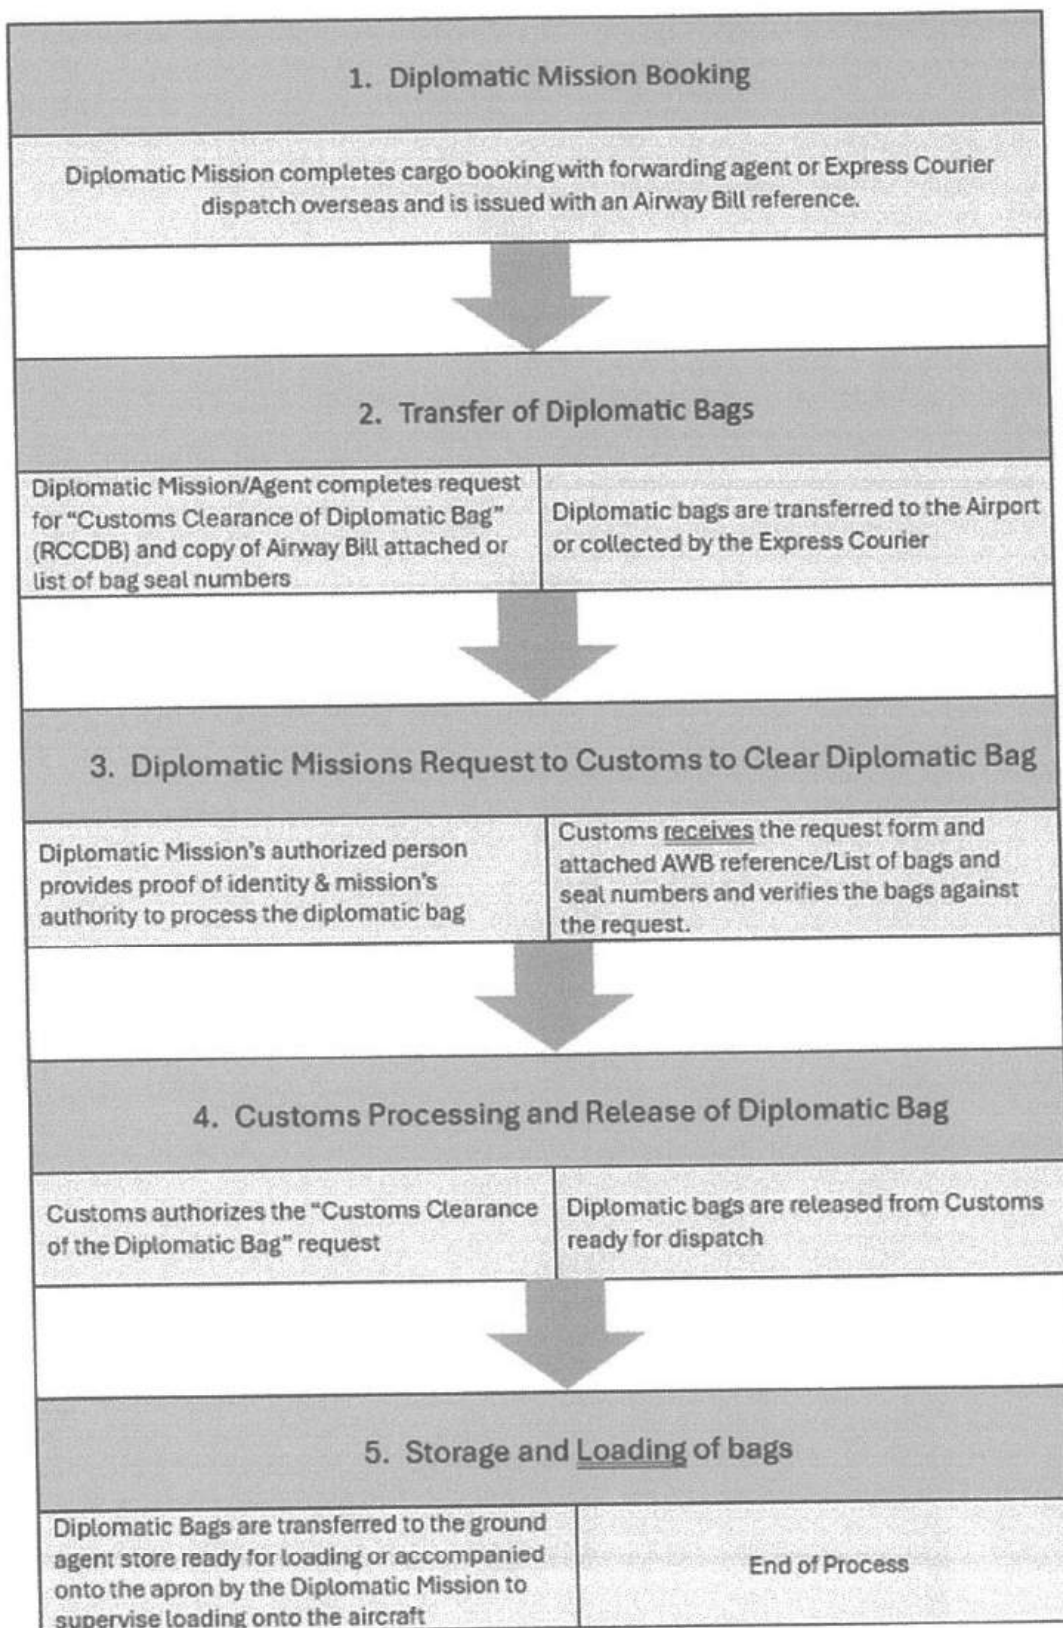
1. Diplomatic Mission Booking

Diplomatic Mission completes cargo booking with forwarding agent or Express Courier dispatch overseas and is issued with an Airway Bill reference.

2. Transfer of Diplomatic Bags

Diplomatic Mission/Agent completes request for "Customs Clearance of Diplomatic Bag" (RCCDB) and copy of Airway Bill attached or list of bag seal numbers

Diplomatic bags are transferred to the Airport or collected by the Express Courier

3. Diplomatic Missions Request to Customs to Clear Diplomatic Bag

Diplomatic Mission's authorized person provides proof of identity & mission's authority to process the diplomatic bag

Customs receives the request form and attached AWB reference/List of bags and seal numbers and verifies the bags against the request.

4. Customs Processing and Release of Diplomatic Bag

Customs authorizes the "Customs Clearance of the Diplomatic Bag" request

Diplomatic bags are released from Customs ready for dispatch

5. Storage and Loading of bags

Diplomatic Bags are transferred to the ground agent store ready for loading or accompanied onto the apron by the Diplomatic Mission to supervise loading onto the aircraft

End of Process